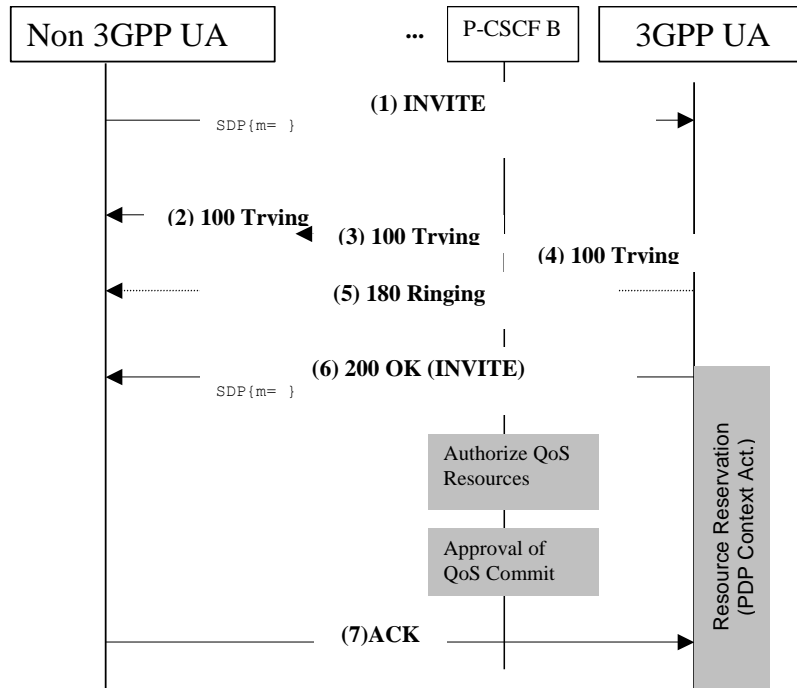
Non 3GPP UA

...

P-CSCF B

3GPP UA

(1) INVITE

SDP{m= }

(2) 100 Trying

(3) 100 Trying

(4) 100 Trying

(5) 180 Ringing

(6) 200 OK (INVITE)

SDP{m= }

Authorize QoS Resources

Approval of QoS Commit

Resource Reservation (PDP Context Act.)

(7)ACK